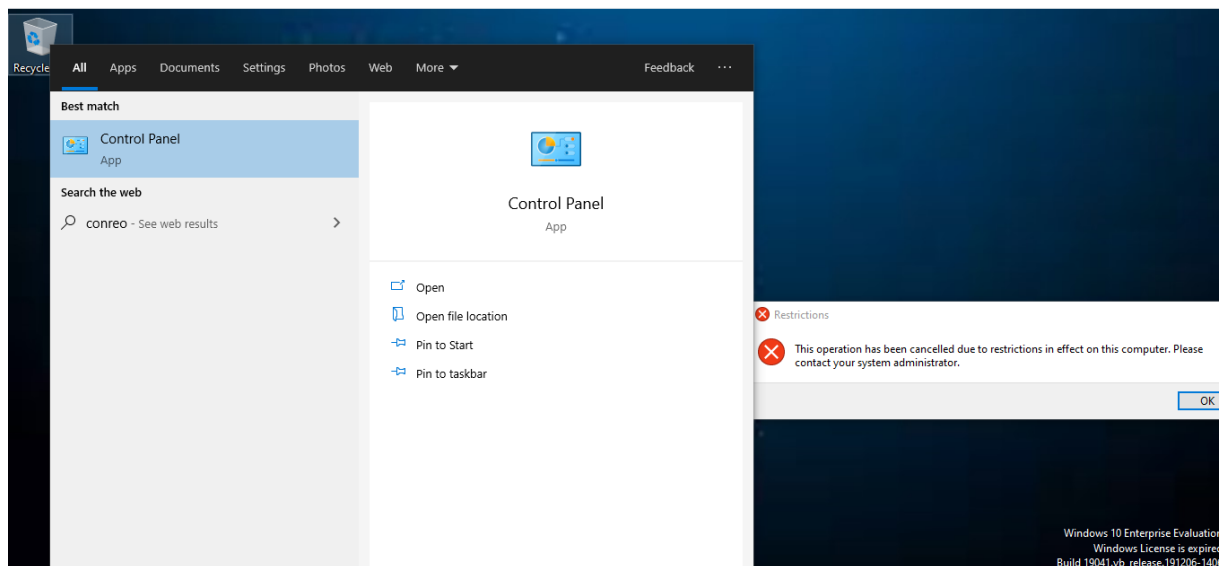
Recycle

All Apps Documents Settings Photos Web More ▾ Feedback ···

Best match

Control Panel
App

Search the web

conreo - See web results

Control Panel
App

Open
Open file location
Pin to Start
Pin to taskbar

Restrictions

This operation has been cancelled due to restrictions in effect on this computer. Please contact your system administrator.

OK

Windows 10 Enterprise Evaluation
Windows License is expired
Build 19041.vb_release.191206-140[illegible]